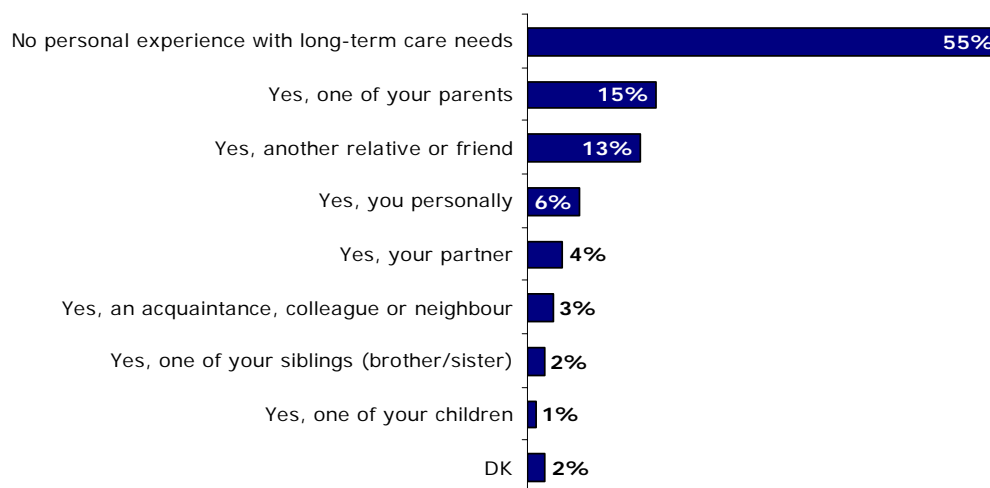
No personal experience with long-term care needs 55%

Yes, one of your parents 15%

Yes, another relative or friend 13%

Yes, you personally 6%

Yes, your partner 4%

Yes, an acquaintance, colleague or neighbour 3%

Yes, one of your siblings (brother/sister) 2%

Yes, one of your children 1%

DK 2%